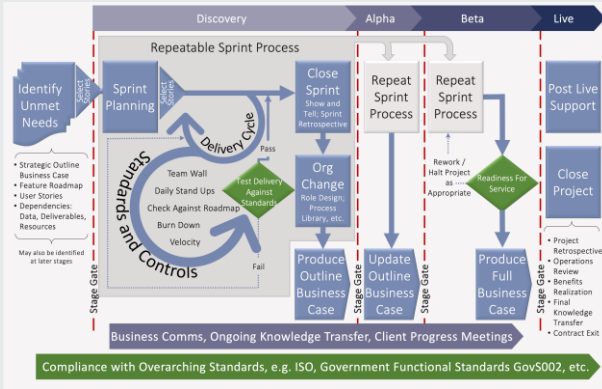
Discovery

Alpha

Beta

Live

Repeatable Sprint Process

Identify Unmet Needs

Select Stories

Sprint Planning

Select Stories

Close Sprint
Show and Tell; Sprint Retrospective

Repeat Sprint Process

Repeat Sprint Process

Post Live Support

Delivery Cycle

Pass

Standards and Controls

Team Wall
Daily Stand Ups
Check Against Roadmap
Burn Down
Velocity

Test Delivery Against Standards

Org Change
Role Design; Process Library, etc.

Rework / Halt Project as Appropriate

Readiness For Service

Close Project

• Strategic Outline Business Case
• Feature Roadmap
• User Stories
• Dependencies: Data, Deliverables, Resources

May also be identified at later stages

Fail

Produce Outline Business Case

Update Outline Business Case

Produce Full Business Case

• Project Retrospective
• Operations Review
• Benefits Realization
• Final Knowledge Transfer
• Contract Exit

Stage Gate

Stage Gate

Stage Gate

Stage Gate

Business Comms, Ongoing Knowledge Transfer, Client Progress Meetings

Compliance with Overarching Standards, e.g. ISO, Government Functional Standards GovS002, etc.